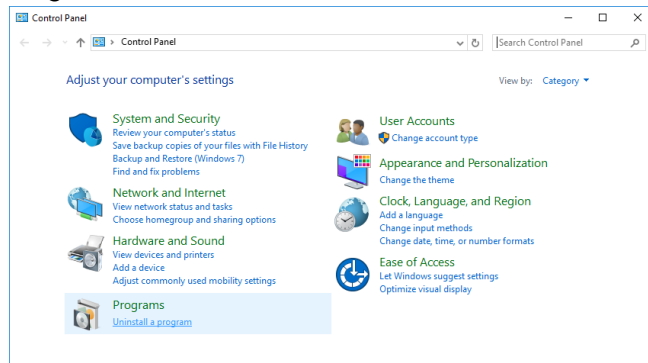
Control Panel

Control Panel

Search Control Panel

Adjust your computer's settings

View by: Category

System and Security
Review your computer's status
Save backup copies of your files with File History
Backup and Restore (Windows 7)
Find and fix problems

Network and Internet
View network status and tasks
Choose homegroup and sharing options

Hardware and Sound
View devices and printers
Add a device
Adjust commonly used mobility settings

Programs
Uninstall a program

User Accounts
Change account type

Appearance and Personalization
Change the theme

Clock, Language, and Region
Add a language
Change input methods
Change date, time, or number formats

Ease of Access
Let Windows suggest settings
Optimize visual display